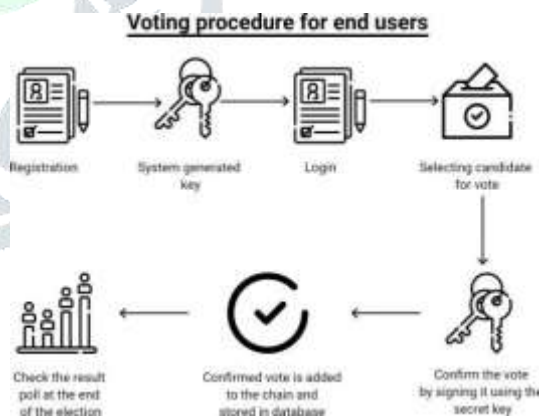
Voting procedure for end users

Registration

System generated key

Login

Selecting candidate for vote

Confirm the vote by signing it using the secret key

Confirmed vote is added to the chain and stored in database

Check the result poll at the end of the election